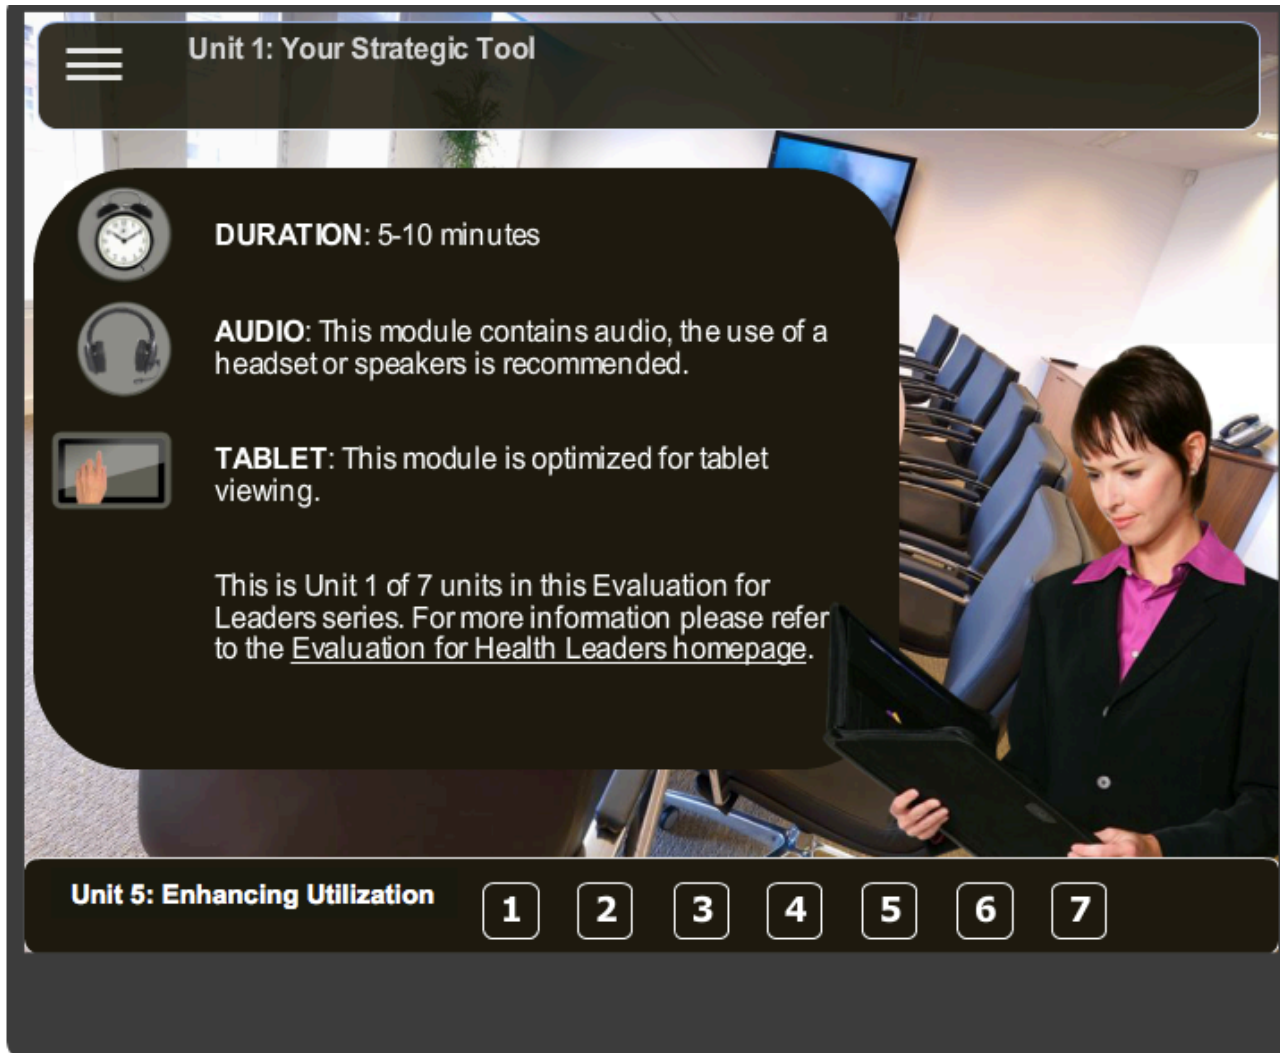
Unit 1: Your Strategic Tool

DURATION: 5-10 minutes

AUDIO: This module contains audio, the use of a headset or speakers is recommended.

TABLET: This module is optimized for tablet viewing.

This is Unit 1 of 7 units in this Evaluation for Leaders series. For more information please refer to the Evaluation for Health Leaders homepage.

Unit 5: Enhancing Utilization

1 2 3 4 5 6 7